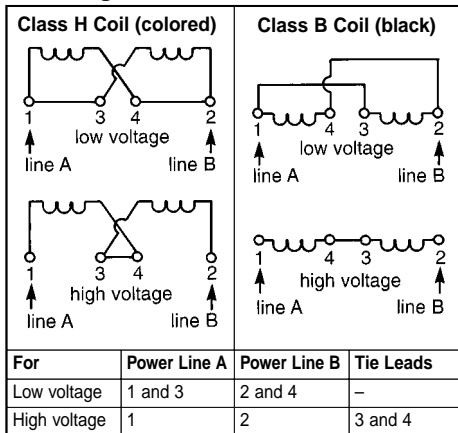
Class H Coil (colored)

1 3 4 2
low voltage
line A line B

1 3 4 2
high voltage
line A line B

Class B Coil (black)

1 4 3 2
low voltage
line A line B

1 4 3 2
high voltage
line A line B

| For | Power Line A | Power Line B | Tie Leads |
|---|---|---|---|
| Low voltage | 1 and 3 | 2 and 4 | – |
| High voltage | 1 | 2 | 3 and 4 |